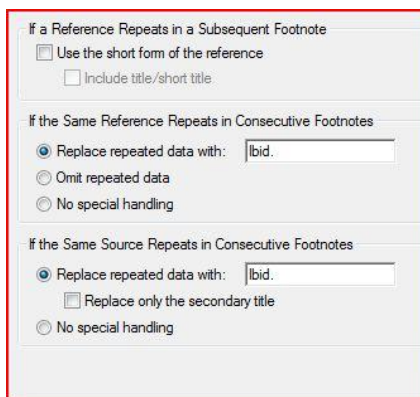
If a Reference Repeats in a Subsequent Footnote
Use the short form of the reference
Include title/short title

If the Same Reference Repeats in Consecutive Footnotes
Replace repeated data with: Ibid.
Omit repeated data
No special handling

If the Same Source Repeats in Consecutive Footnotes
Replace repeated data with: Ibid.
Replace only the secondary title
No special handling